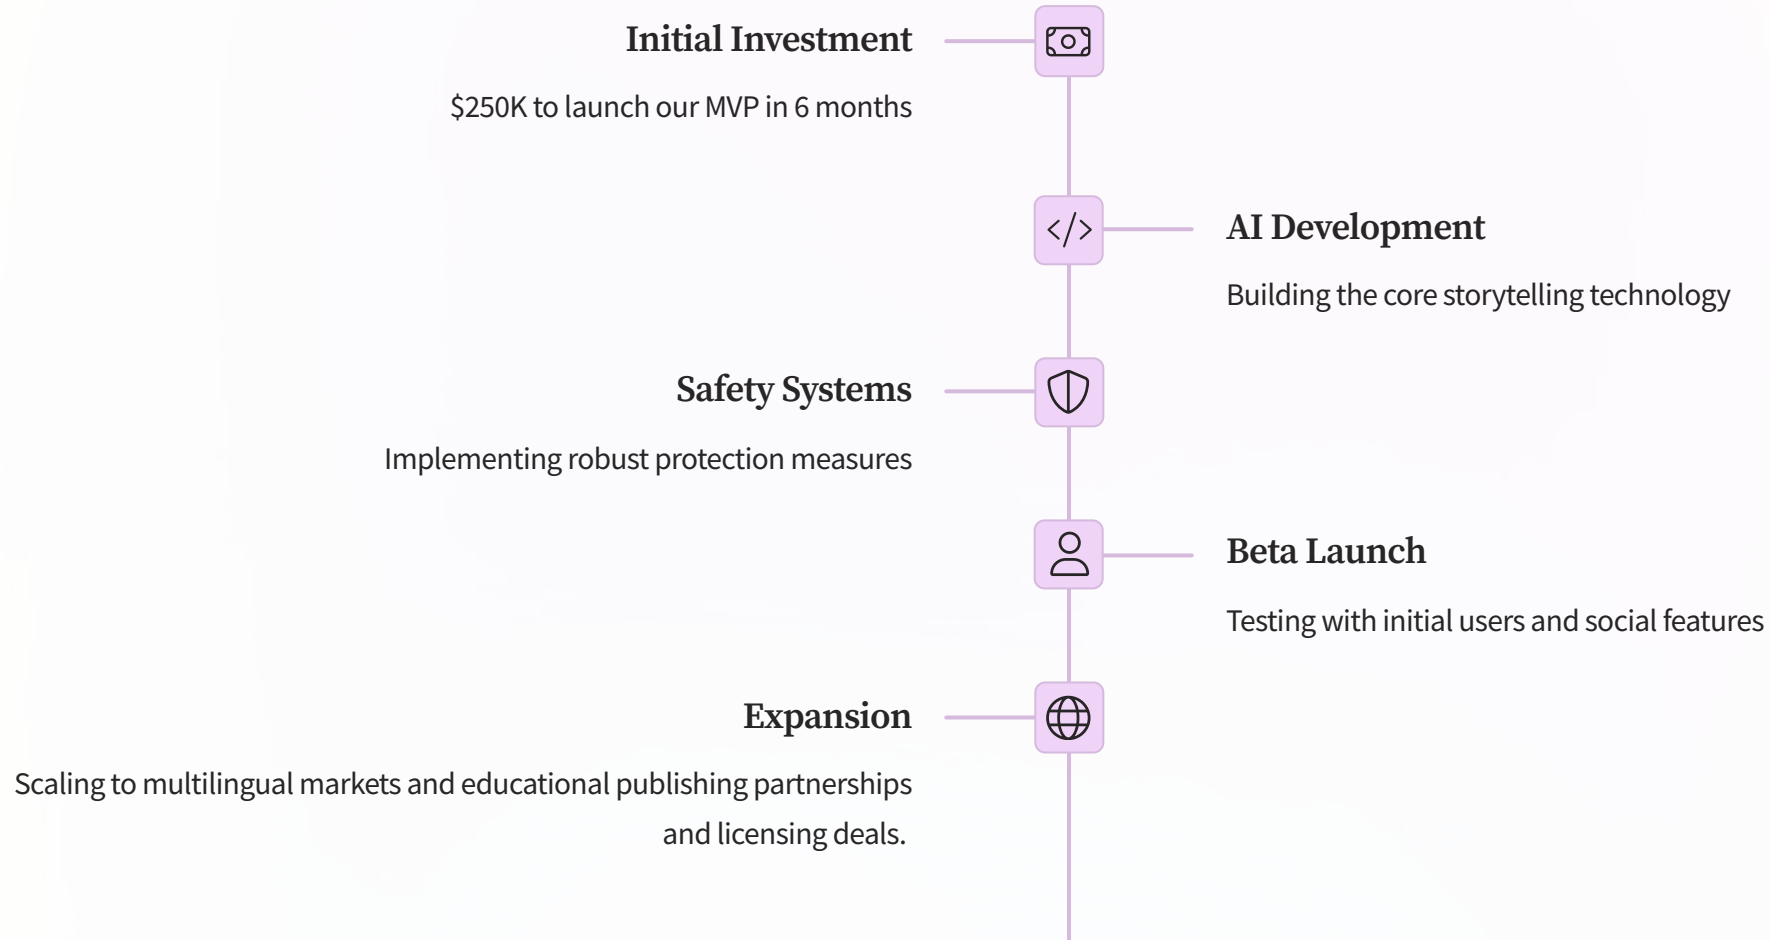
Initial Investment

\$250K to launch our MVP in 6 months

AI Development

Building the core storytelling technology

Safety Systems

Implementing robust protection measures

Beta Launch

Testing with initial users and social features

Expansion

Scaling to multilingual markets and educational publishing partnerships and licensing deals.